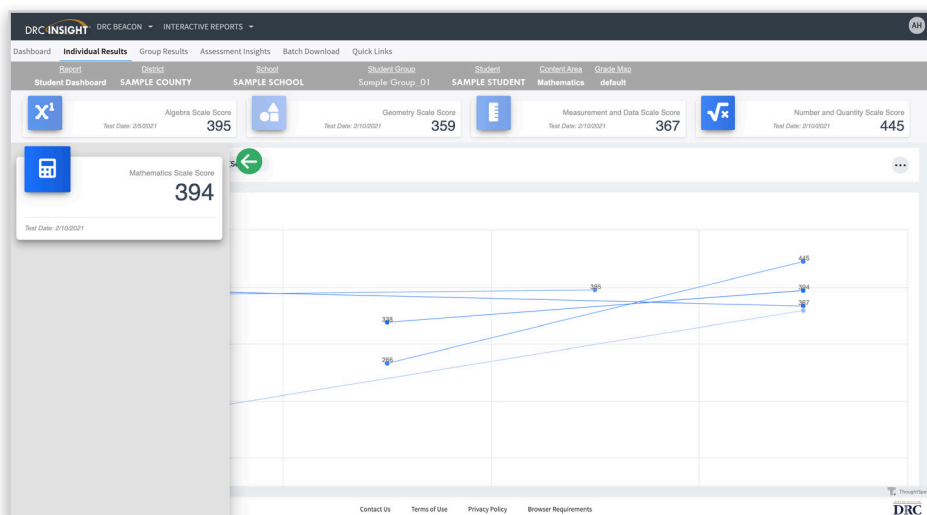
DRC INSIGHT DRC BEACON ▾ INTERACTIVE REPORTS ▾ AH

Dashboard Individual Results Group Results Assessment Insights Batch Download Quick Links

Report Student Dashboard District SAMPLE COUNTY School SAMPLE SCHOOL Student Group Sample Group_01 Student SAMPLE STUDENT Content Area Mathematics Grade Map default

$x^1$ Algebra Scale Score Test Date: 2/5/2021 395

Geometry Scale Score Test Date: 2/10/2021 359

Measurement and Data Scale Score Test Date: 2/10/2021 367

$\sqrt{x}$ Number and Quantity Scale Score Test Date: 2/10/2021 445

Mathematics Scale Score 394

Test Date: 2/10/2021

s

...

445

395

394

367

338

266

ThoughtSpot

Contact Us Terms of Use Privacy Policy Browser Requirements

DRC